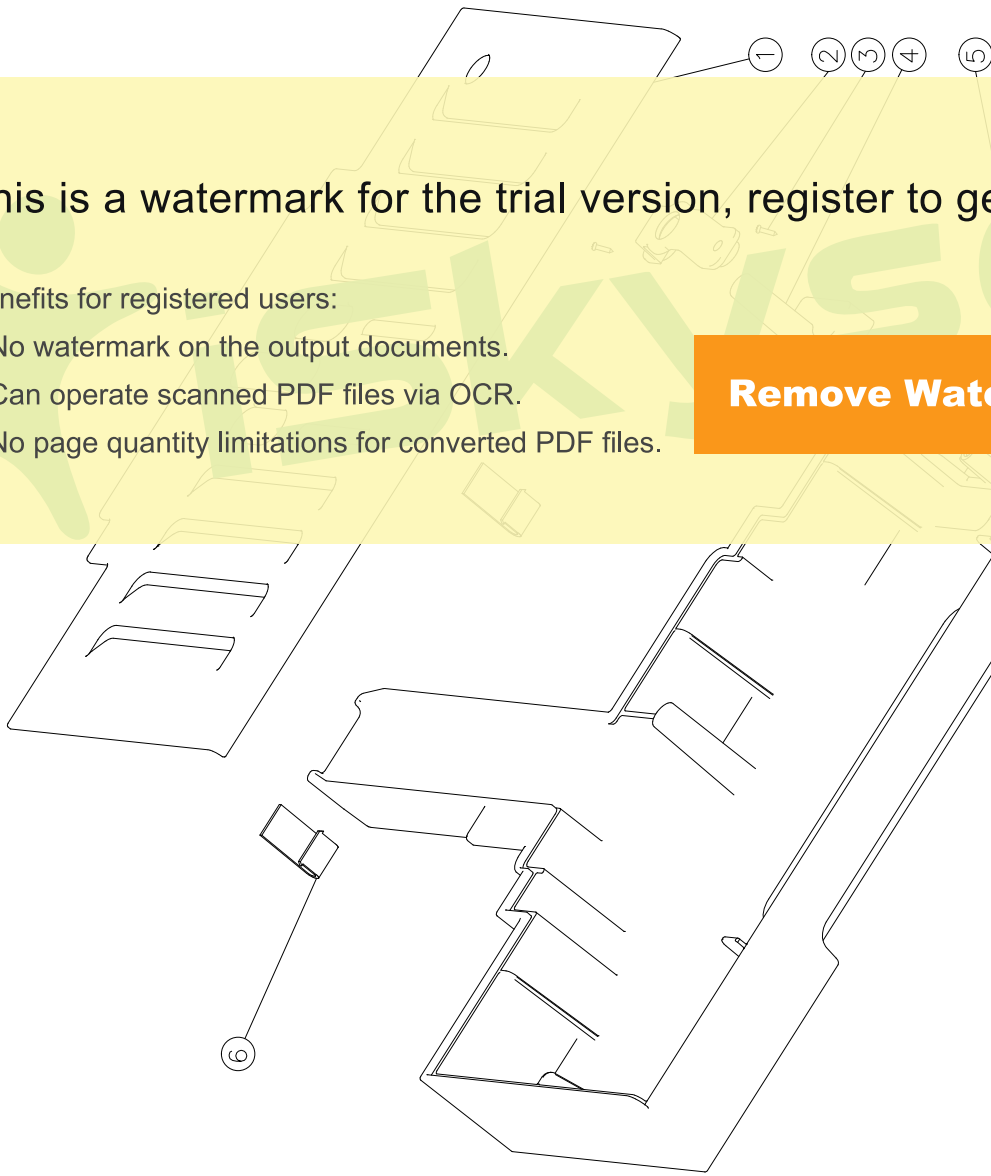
1 2 3 4 5

his is a watermark for the trial version, register to ge

nefits for registered users:
No watermark on the output documents.
Can operate scanned PDF files via OCR.
No page quantity limitations for converted PDF files.

Remove Wate

6